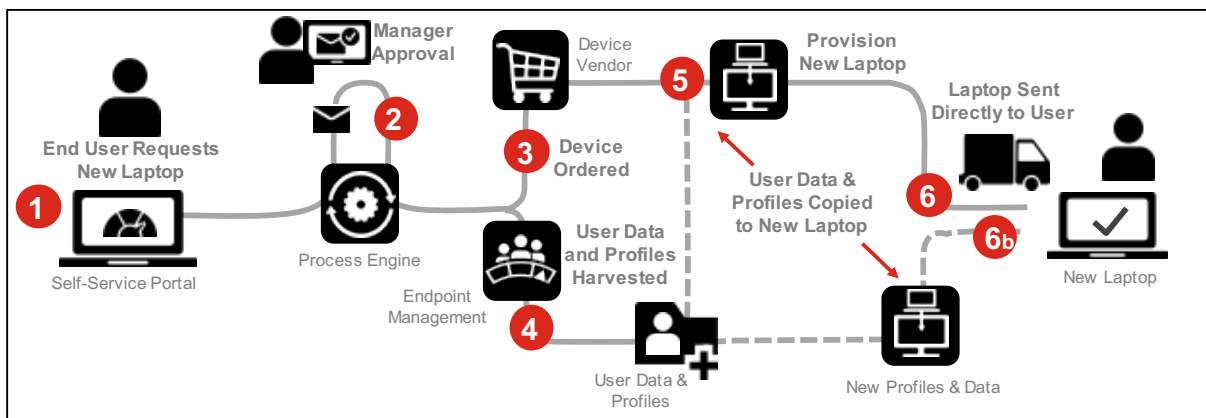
Manager Approval

End User Requests New Laptop

1

Self-Service Portal

2

Process Engine

Device Vendor

3

Device Ordered

User Data and Profiles Harvested

Endpoint Management

4

User Data & Profiles

5

Provision New Laptop

User Data & Profiles Copied to New Laptop

Laptop Sent Directly to User

6

6b

New Laptop

New Profiles & Data